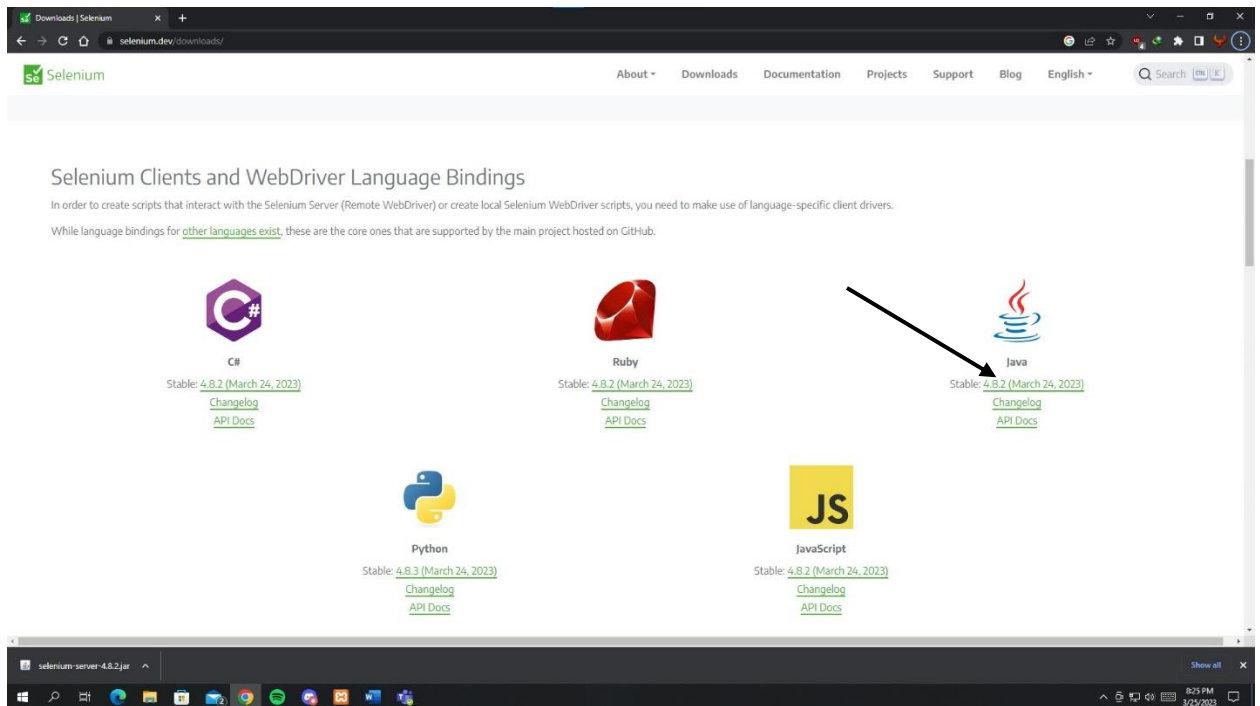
Downloads | Selenium
selenium.dev/downloads/

Selenium
About
Downloads
Documentation
Projects
Support
Blog
English
Search Ctrl K

Selenium Clients and WebDriver Language Bindings

In order to create scripts that interact with the Selenium Server (Remote WebDriver) or create local Selenium WebDriver scripts, you need to make use of language-specific client drivers.

While language bindings for other languages exist, these are the core ones that are supported by the main project hosted on GitHub.

C#
Stable: 4.8.2 (March 24, 2023)
Changelog
API Docs

Ruby
Stable: 4.8.2 (March 24, 2023)
Changelog
API Docs

Java
Stable: 4.8.2 (March 24, 2023)
Changelog
API Docs

Python
Stable: 4.8.3 (March 24, 2023)
Changelog
API Docs

JS
JavaScript
Stable: 4.8.2 (March 24, 2023)
Changelog
API Docs

selenium-server-4.8.2.jar
Show all

8:25 PM
3/25/2023